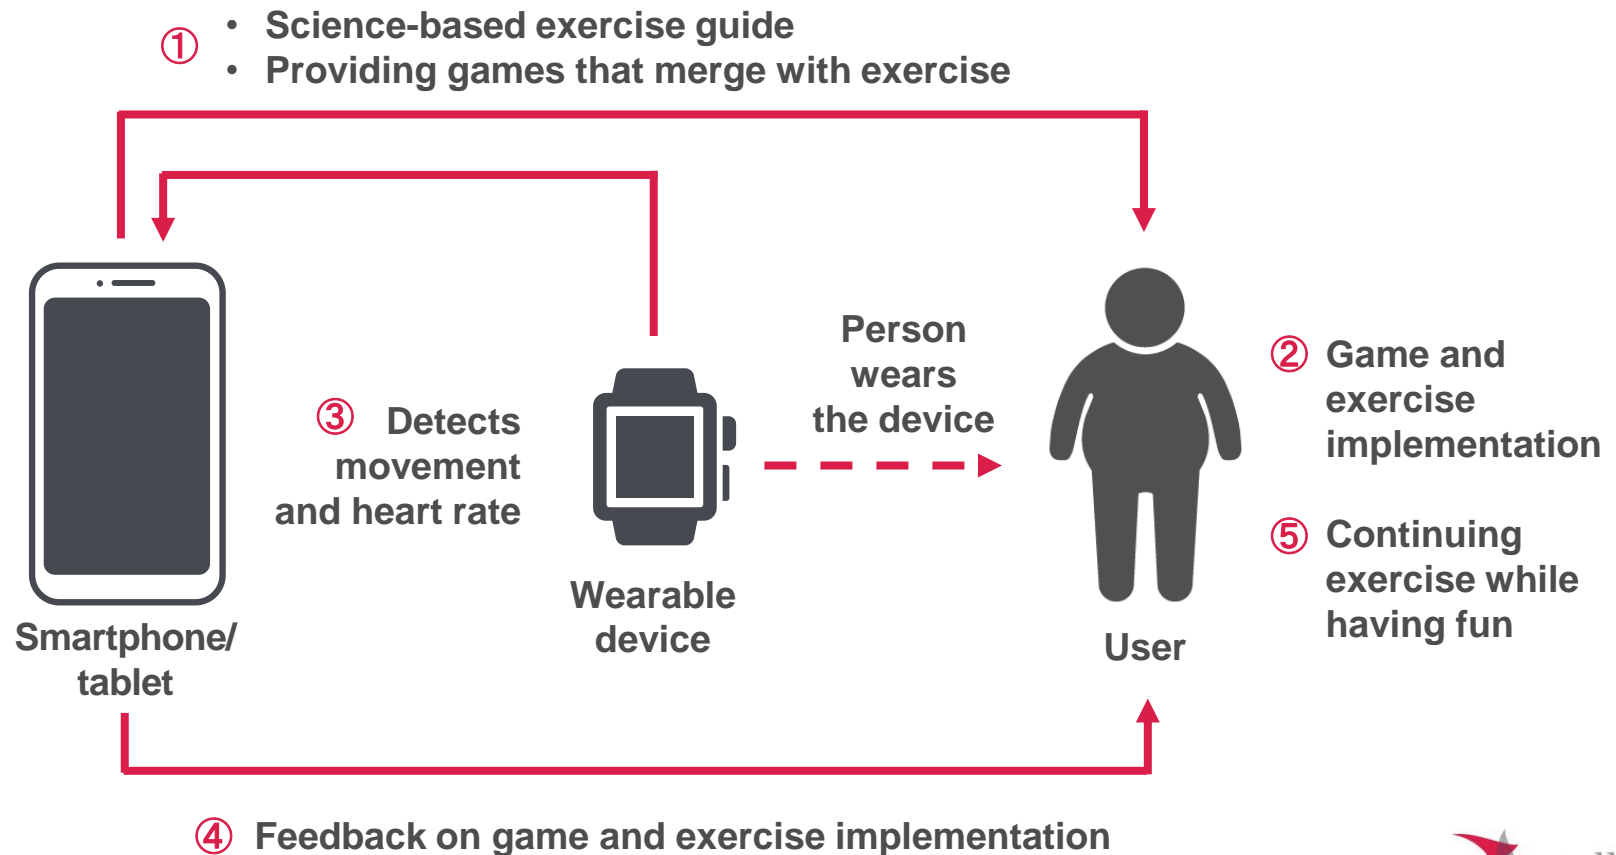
① • Science-based exercise guide
• Providing games that merge with exercise

③ Detects movement and heart rate

Person wears the device

② Game and exercise implementation

⑤ Continuing exercise while having fun

Smartphone/ tablet

Wearable device

User

④ Feedback on game and exercise implementation